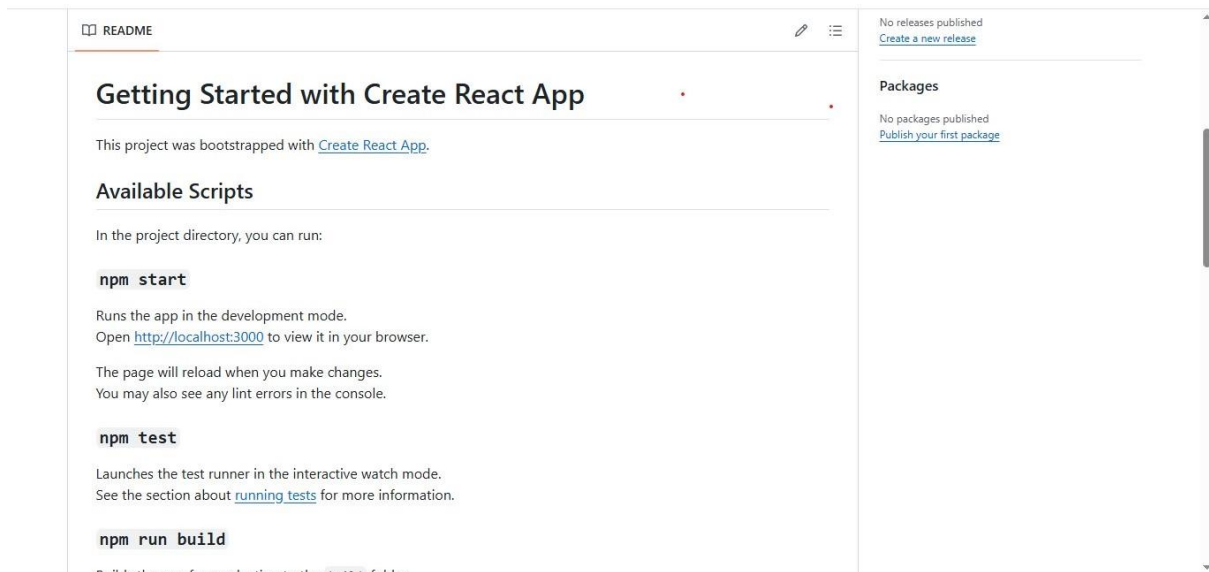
README

Getting Started with Create React App

This project was bootstrapped with Create React App.

Available Scripts

In the project directory, you can run:

npm start

Runs the app in the development mode.
Open http://localhost:3000 to view it in your browser.

The page will reload when you make changes.
You may also see any lint errors in the console.

npm test

Launches the test runner in the interactive watch mode.
See the section about running tests for more information.

npm run build

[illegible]

No releases published
Create a new release

Packages

No packages published
Publish your first package